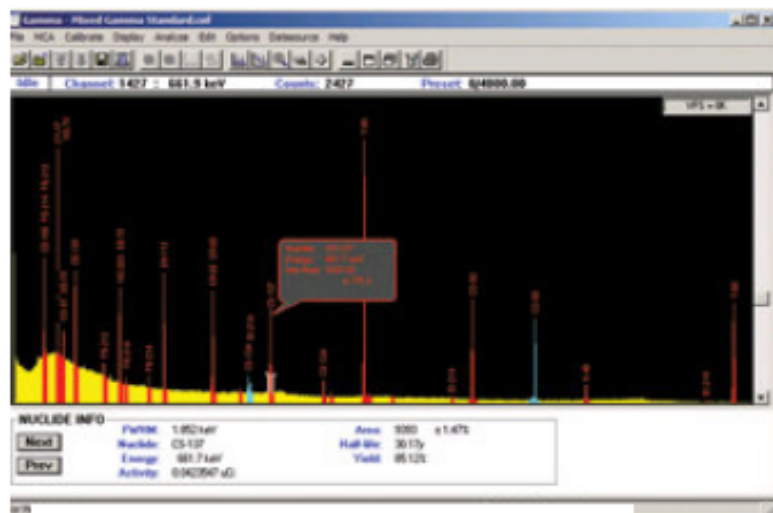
Gamma - Mixed Gamma Standard.cnf

File MCA Calibrate Display Analyze Edit Options Datasource Help

Idle Channel: 1427 : 661.9 keV Counts: 2427 Preset: 604800.00

VFS = 8K

Nuclide: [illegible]
Energy: 661.7 keV
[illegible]
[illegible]

NUCLIDE INFO

Next

Prev

FWHM: 1.9521 keV
Nuclide: CS-137
Energy: 661.7 keV
Activity: 0.0423547 uCi

Area: 9393 ±1.47%
Half-life: 30.17y
Yield: 85.12%